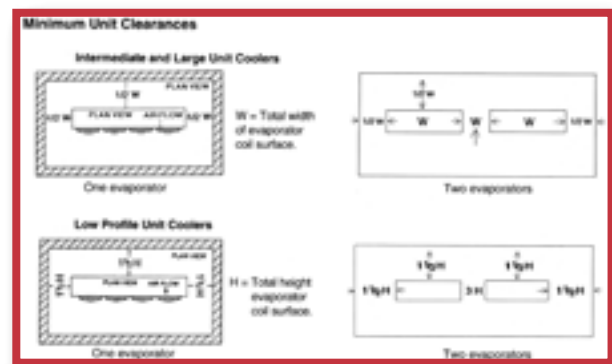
Minimum Unit Clearances

Intermediate and Large Unit Coolers

PLAN VIEW

1/2 W

1/2 W

PLAN VIEW

AIR FLOW

1/2 W

W = Total width of evaporator coil surface.

One evaporator

1/2 W

1/2 W

W

W

W

1/2 W

Two evaporators

Low Profile Unit Coolers

PLAN VIEW

1 1/2 H

1 1/2 H

PLAN VIEW

AIR FLOW

1 1/2 H

H = Total height evaporator coil surface.

One evaporator

1 1/2 H

1 1/2 H

1 1/2 H

3 H

1 1/2 H

Two evaporators